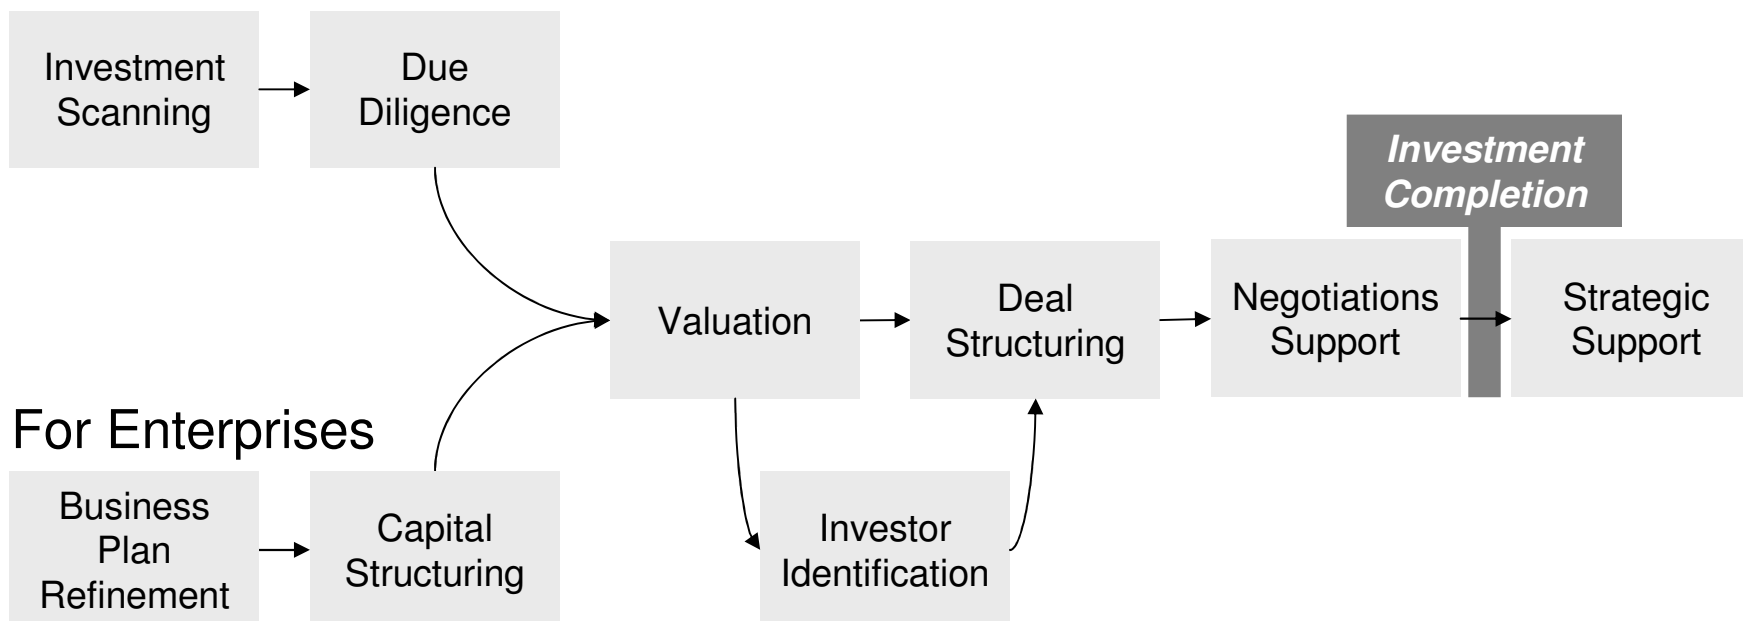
Investment Scanning

Due Diligence

Investment Completion

Valuation

Deal Structuring

Negotiations Support

Strategic Support

For Enterprises

Business Plan Refinement

Capital Structuring

Investor Identification